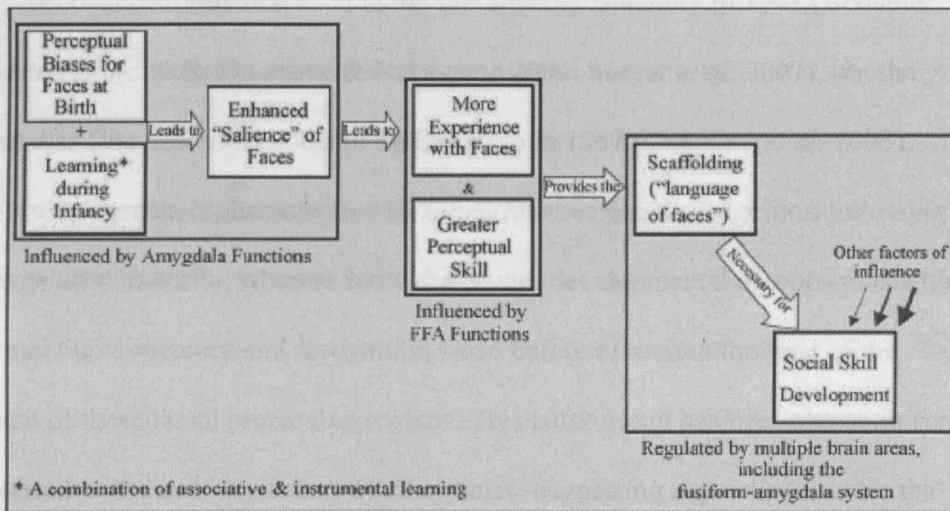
Perceptual Biases for Faces at Birth
+
Learning* during Infancy

Leads to

Enhanced "Salience" of Faces

Influenced by Amygdala Functions

Leads to

More Experience with Faces
&
Greater Perceptual Skill

Influenced by FFA Functions

Provides the

Scaffolding ("language of faces")

Necessary for

Other factors of influence

Social Skill Development

Regulated by multiple brain areas, including the fusiform-amygdala system

* A combination of associative & instrumental learning